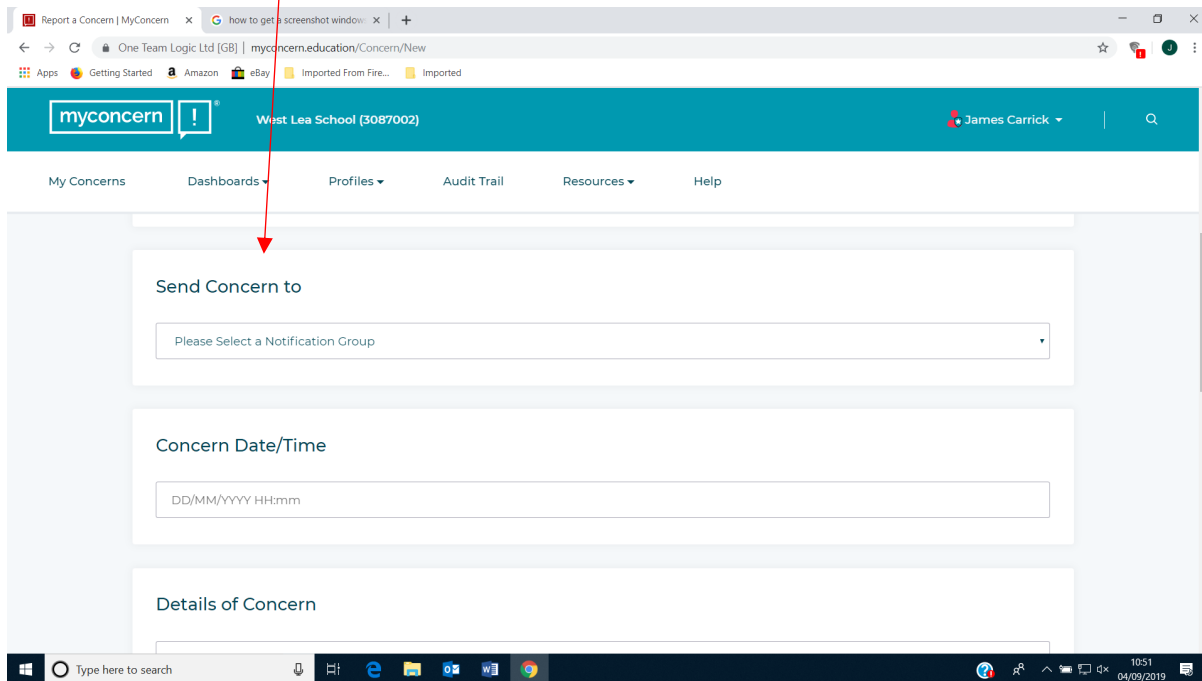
Report a Concern | MyConcern ×
how to get a screenshot window ×
+

One Team Logic Ltd [GB] | myconcern.education/Concern/New

Apps Getting Started Amazon eBay Imported From Fire... Imported

myconcern !

West Lea School (3087002)

James Carrick

My Concerns Dashboards Profiles Audit Trail Resources Help

Send Concern to

Please Select a Notification Group

Concern Date/Time

DD/MM/YYYY HH:mm

Details of Concern

Type here to search

10:51
04/09/2019